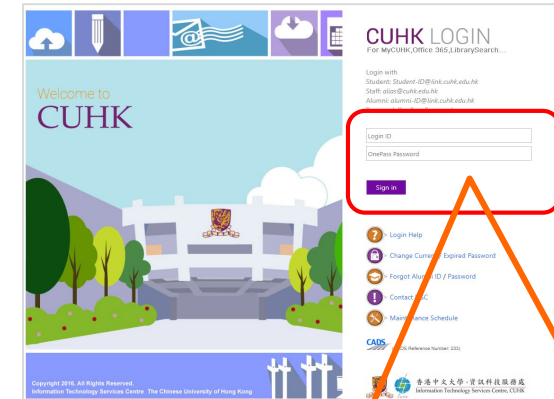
CUHK LOGIN
For MyCUHK,Office 365,LibrarySearch...

Login with
Student: Student-ID@link.cuhk.edu.hk
Staff: alias@cuhk.edu.hk
Alumni: alumni-ID@link.cuhk.edu.hk

Login ID
OnePass Password

Sign in

Welcome to
CUHK

> Login Help
> Change Current / Expired Password
> Forgot Alumni ID / Password
> Contact ITSC
> Maintenance Schedule

CADS
(CADS Reference Number: 233)

Copyright 2016. All Rights Reserved.
Information Technology Services Centre The Chinese University of Hong Kong

香港中文大學 · 資訊科技服務處
Information Technology Services Centre, CUHK